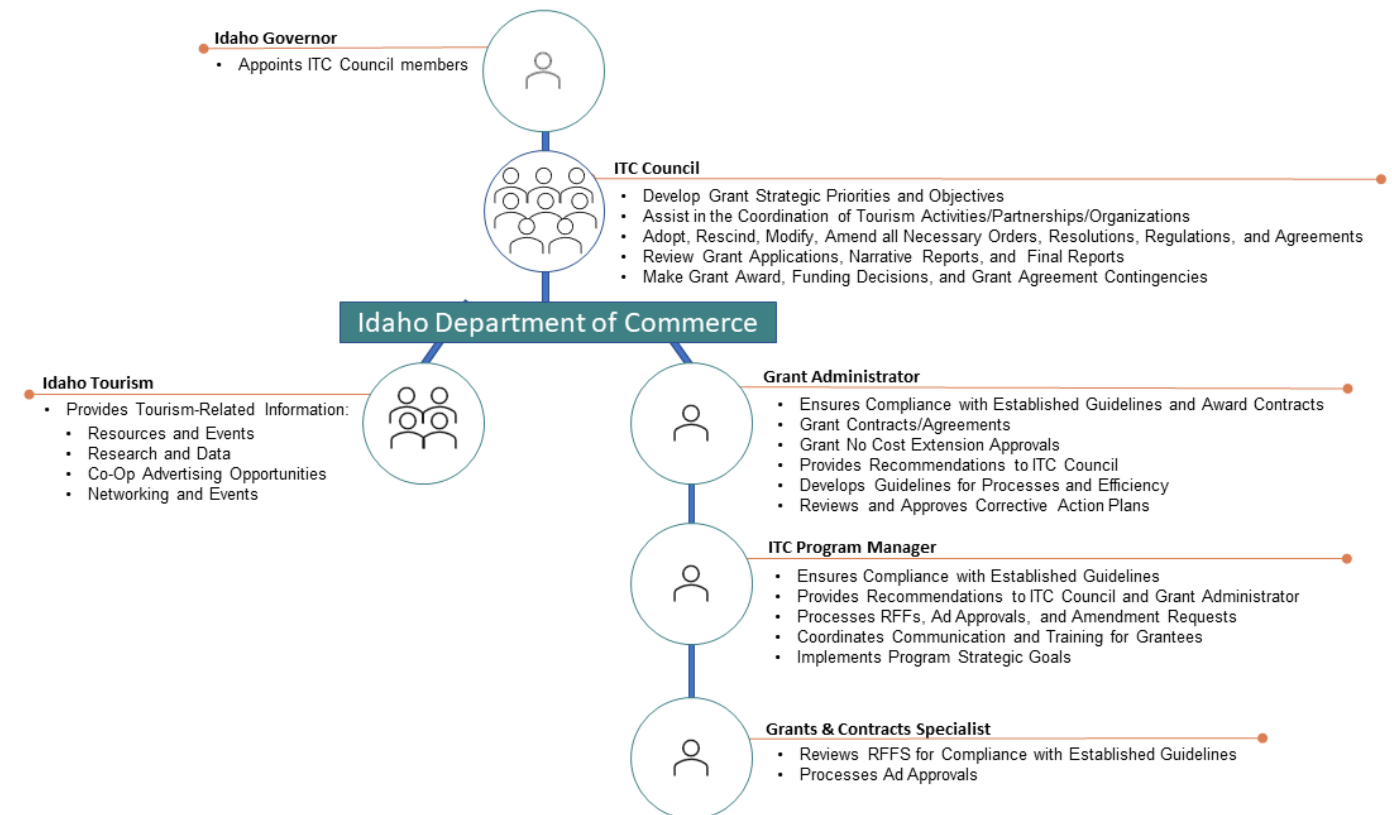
**Idaho Governor**
- Appoints ITC Council members

**ITC Council**
- Develop Grant Strategic Priorities and Objectives
- Assist in the Coordination of Tourism Activities/Partnerships/Organizations
- Adopt, Rescind, Modify, Amend all Necessary Orders, Resolutions, Regulations, and Agreements
- Review Grant Applications, Narrative Reports, and Final Reports
- Make Grant Award, Funding Decisions, and Grant Agreement Contingencies

Idaho Department of Commerce

**Idaho Tourism**
- Provides Tourism-Related Information:
  - Resources and Events
  - Research and Data
  - Co-Op Advertising Opportunities
  - Networking and Events

**Grant Administrator**
- Ensures Compliance with Established Guidelines and Award Contracts
- Grant Contracts/Agreements
- Grant No Cost Extension Approvals
- Provides Recommendations to ITC Council
- Develops Guidelines for Processes and Efficiency
- Reviews and Approves Corrective Action Plans

**ITC Program Manager**
- Ensures Compliance with Established Guidelines
- Provides Recommendations to ITC Council and Grant Administrator
- Processes RFFs, Ad Approvals, and Amendment Requests
- Coordinates Communication and Training for Grantees
- Implements Program Strategic Goals

**Grants & Contracts Specialist**
- Reviews RFFS for Compliance with Established Guidelines
- Processes Ad Approvals